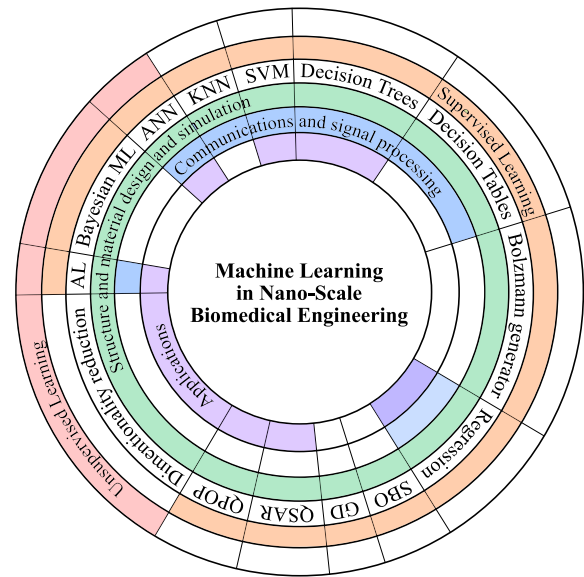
Machine Learning in Nano-Scale Biomedical Engineering

Supervised Learning

Unsupervised Learning

SVM

Decision Trees

Decision Tables

Bolzmann generator

Regression

SBO

GD

QSAR

QPOP

Dimentionality reduction

AL

Bayesian ML

ANN

KNN

Structure and material design and simulation

Communications and signal processing

Applications